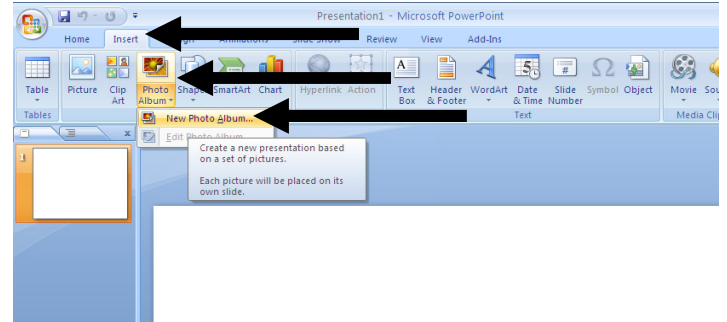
Presentation1 - Microsoft PowerPoint

Home Insert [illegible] Review View Add-Ins

Table Picture Clip Art Photo Album Shapes SmartArt Chart Hyperlink Action Text Box Header & Footer WordArt Date & Time Slide Number Symbol Object Movie Sou

Tables Text Media Cli

New Photo Album...

Edit Photo Album...

Create a new presentation based on a set of pictures.

Each picture will be placed on its own slide.

1